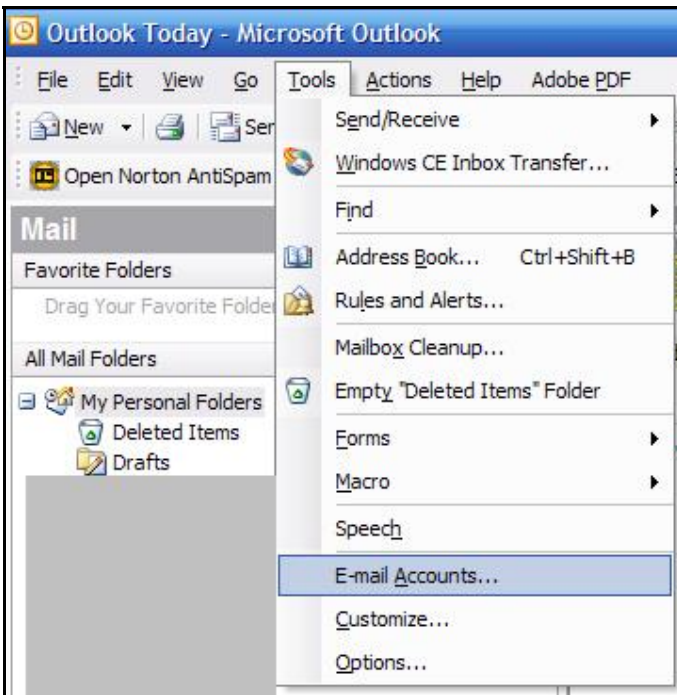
Outlook Today - Microsoft Outlook

File Edit View Go Tools Actions Help Adobe PDF

New Ser

Open Norton AntiSpam

Mail

Favorite Folders

Drag Your Favorite Folder

All Mail Folders

My Personal Folders
Deleted Items
Drafts

Send/Receive
Windows CE Inbox Transfer...
Find
Address Book... Ctrl+Shift+B
Rules and Alerts...
Mailbox Cleanup...
Empty "Deleted Items" Folder
Forms
Macro
Speech
E-mail Accounts...
Customize...
Options...